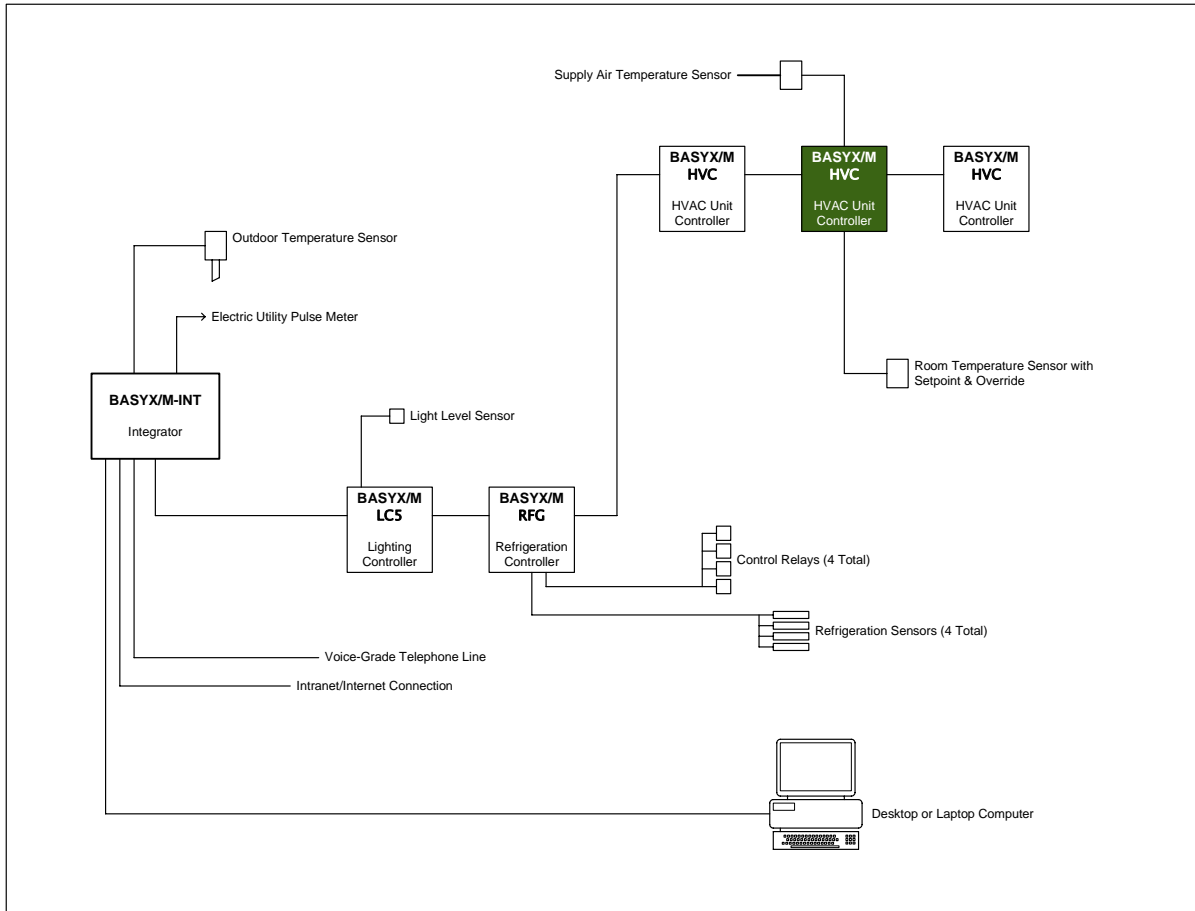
Supply Air Temperature Sensor

BASYX/M HVC
HVAC Unit Controller

BASYX/M HVC
HVAC Unit Controller

BASYX/M HVC
HVAC Unit Controller

Outdoor Temperature Sensor

Electric Utility Pulse Meter

Room Temperature Sensor with Setpoint & Override

BASYX/M-INT
Integrator

Light Level Sensor

BASYX/M LC5
Lighting Controller

BASYX/M RFG
Refrigeration Controller

Control Relays (4 Total)

Refrigeration Sensors (4 Total)

Voice-Grade Telephone Line

Intranet/Internet Connection

Desktop or Laptop Computer